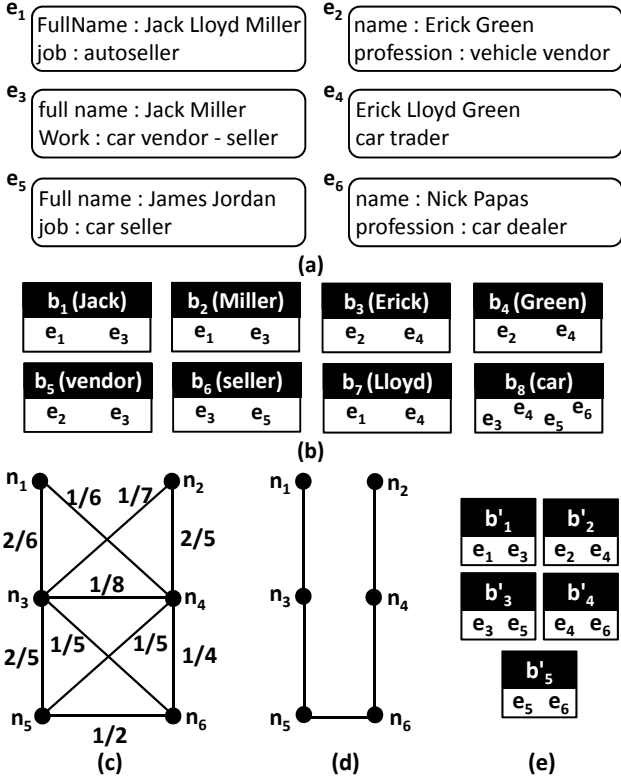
$e_1$ FullName : Jack Lloyd Miller
job : autoseller

$e_2$ name : Erick Green
profession : vehicle vendor

$e_3$ full name : Jack Miller
Work : car vendor - seller

$e_4$ Erick Lloyd Green
car trader

$e_5$ Full name : James Jordan
job : car seller

$e_6$ name : Nick Papas
profession : car dealer

(a)

| $b_1$ (Jack) |
|---|
| $e_1$ $e_3$ |

| $b_2$ (Miller) |
|---|
| $e_1$ $e_3$ |

| $b_3$ (Erick) |
|---|
| $e_2$ $e_4$ |

| $b_4$ (Green) |
|---|
| $e_2$ $e_4$ |

| $b_5$ (vendor) |
|---|
| $e_2$ $e_3$ |

| $b_6$ (seller) |
|---|
| $e_3$ $e_5$ |

| $b_7$ (Lloyd) |
|---|
| $e_1$ $e_4$ |

| $b_8$ (car) |
|---|
| $e_3$ $e_4$ $e_5$ $e_6$ |

(b)

$n_1$ $n_2$ 1/6 1/7 2/6 2/5 $n_3$ 1/8 $n_4$ 2/5 1/5 1/5 1/4 $n_5$ 1/2 $n_6$

(c)

$n_1$ $n_2$ $n_3$ $n_4$ $n_5$ $n_6$

(d)

| $b'_1$ |
|---|
| $e_1$ $e_3$ |

| $b'_2$ |
|---|
| $e_2$ $e_4$ |

| $b'_3$ |
|---|
| $e_3$ $e_5$ |

| $b'_4$ |
|---|
| $e_4$ $e_6$ |

| $b'_5$ |
|---|
| $e_5$ $e_6$ |

(e)